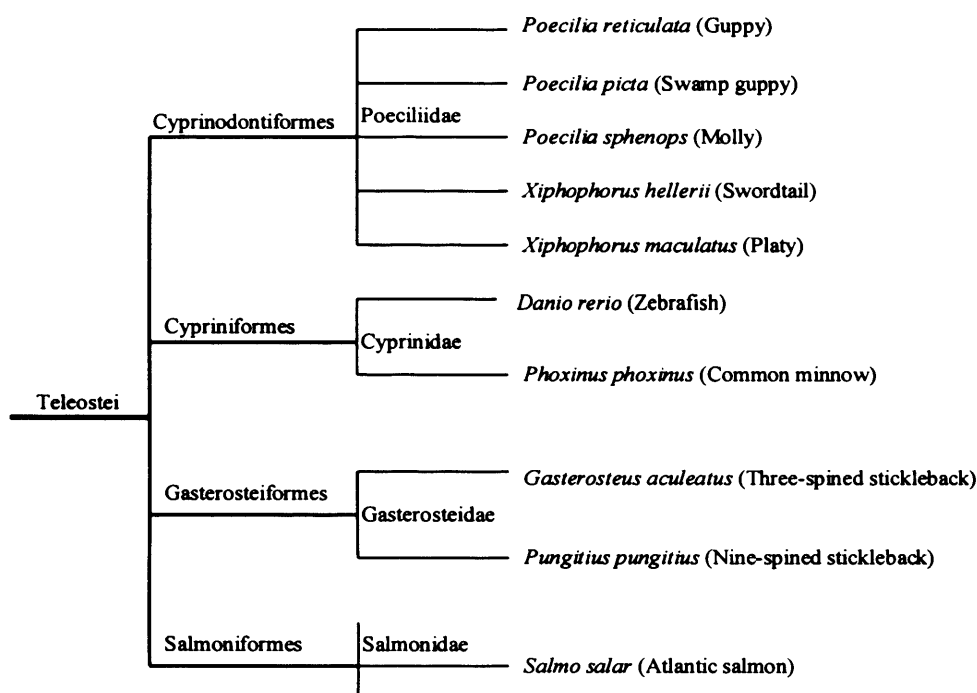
Teleostei

Cyprinodontiformes

Poeciliidae

Poecilia reticulata (Guppy)

Poecilia picta (Swamp guppy)

Poecilia sphenops (Molly)

Xiphophorus hellerii (Swordtail)

Xiphophorus maculatus (Platy)

Cypriniformes

Cyprinidae

Danio rerio (Zebrafish)

Phoxinus phoxinus (Common minnow)

Gasterosteiformes

Gasterosteidae

Gasterosteus aculeatus (Three-spined stickleback)

Pungitius pungitius (Nine-spined stickleback)

Salmoniformes

Salmonidae

Salmo salar (Atlantic salmon)